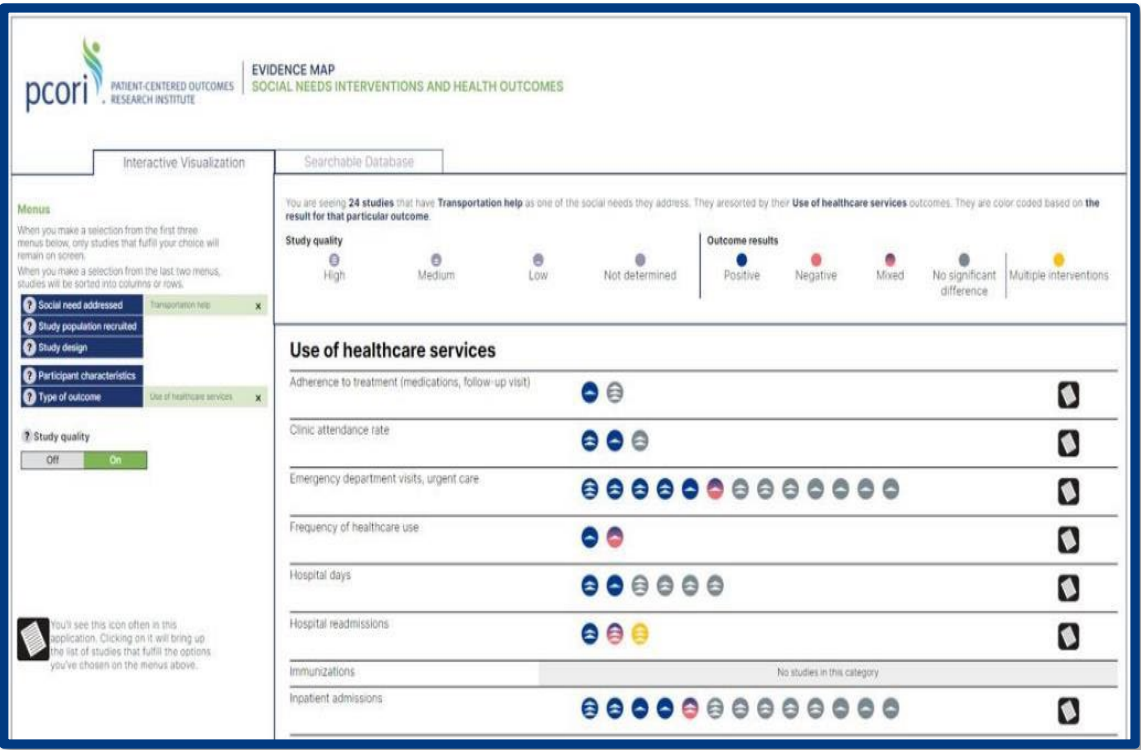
pcori PATIENT-CENTERED OUTCOMES RESEARCH INSTITUTE

EVIDENCE MAP
SOCIAL NEEDS INTERVENTIONS AND HEALTH OUTCOMES

Interactive Visualization | Searchable Database

Menus
When you make a selection from the first three menus below, only studies that fulfill your choice will remain on screen.
When you make a selection from the last two menus, studies will be sorted into columns or rows.

? Social need addressed | Transportation help | x
? Study population recruited
? Study design
? Participant characteristics
? Type of outcome | Use of healthcare services | x

? Study quality
Off | On

You'll see this icon often in this application. Clicking on it will bring up the list of studies that fulfill the options you've chosen on the menus above.

You are seeing 24 studies that have Transportation help as one of the social needs they address. They aresorted by their Use of healthcare services outcomes. They are color coded based on the result for that particular outcome.

Study quality
High | Medium | Low | Not determined

Outcome results
Positive | Negative | Mixed | No significant difference | Multiple interventions

Use of healthcare services

Adherence to treatment (medications, follow-up visit)
Clinic attendance rate
Emergency department visits, urgent care
Frequency of healthcare use
Hospital days
Hospital readmissions
Immunizations | No studies in this category
Inpatient admissions